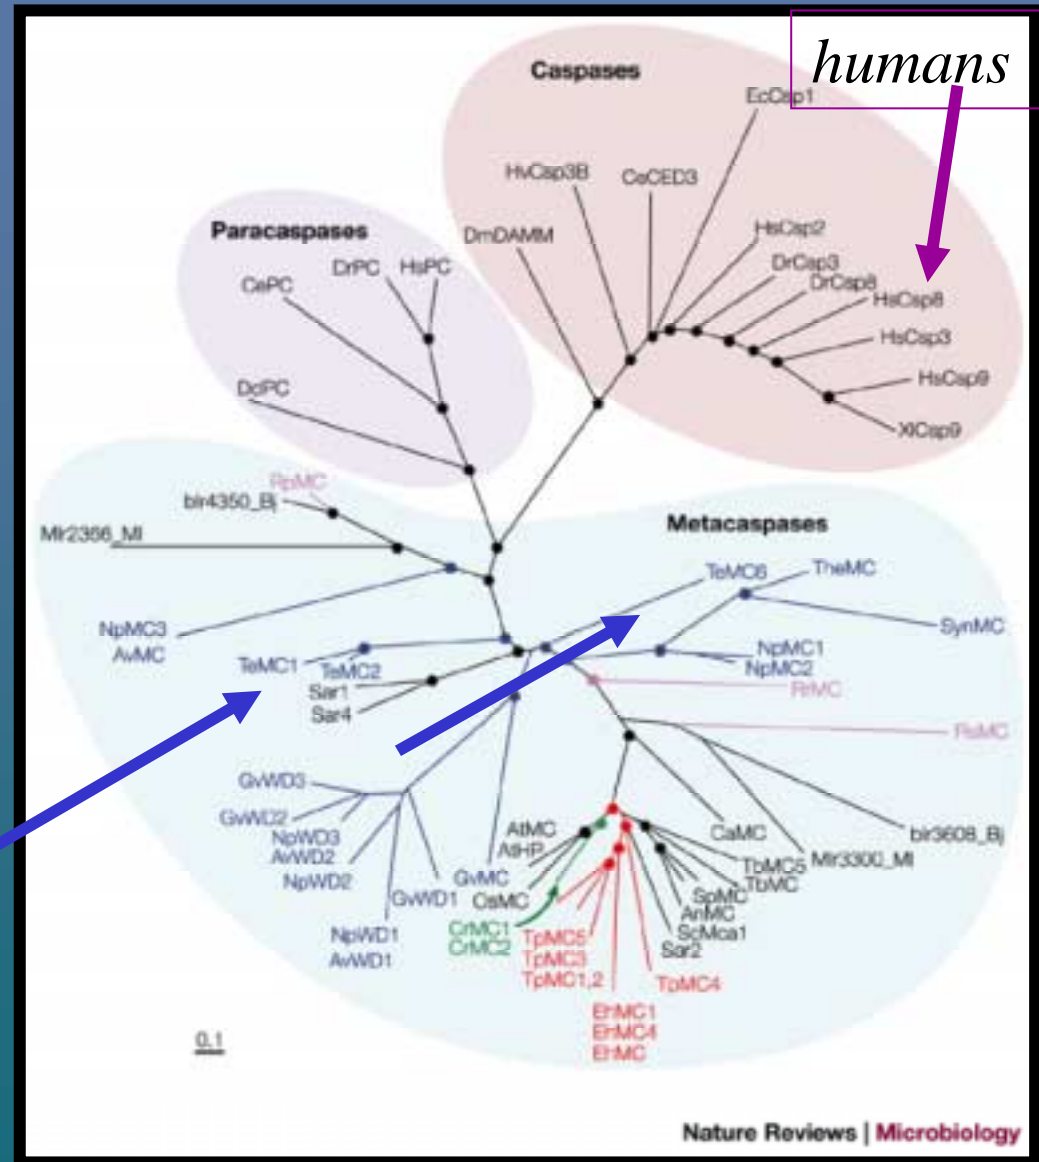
humans

Caspases

EcCsp1
HvCsp3B
CeCED3
DmDAMM
HsCsp2
DrCsp3
DrCsp8
HsCsp8
HsCsp3
HsCsp9
XlCsp9

Paracaspases

DrPC
HsPC
CePC
DdPC

RpMC
blr4350_Bj
Mlr2366_Ml

Metacaspases

TeMC6
TheMC
SynMC
NpMC3
AvMC
TeMC1
TeMC2
Sar1
Sar4
NpMC1
NpMC2
RrMC
RsMC
GvWD3
GvWD2
NpWD3
AvWD2
NpWD2
GvWD1
NpWD1
AvWD1
GvMC
AtMC
AtHP
OsMC
CrMC1
CrMC2
TpMC5
TpMC3
TpMC1,2
EhMC1
EhMC4
EhMC
TcMC4
Sar2
ScMca1
AnMC
SpMC
TbMC
TbMC5
CaMC
Mlr3300_Ml
blr3608_Bj

0.1

Nature Reviews | Microbiology